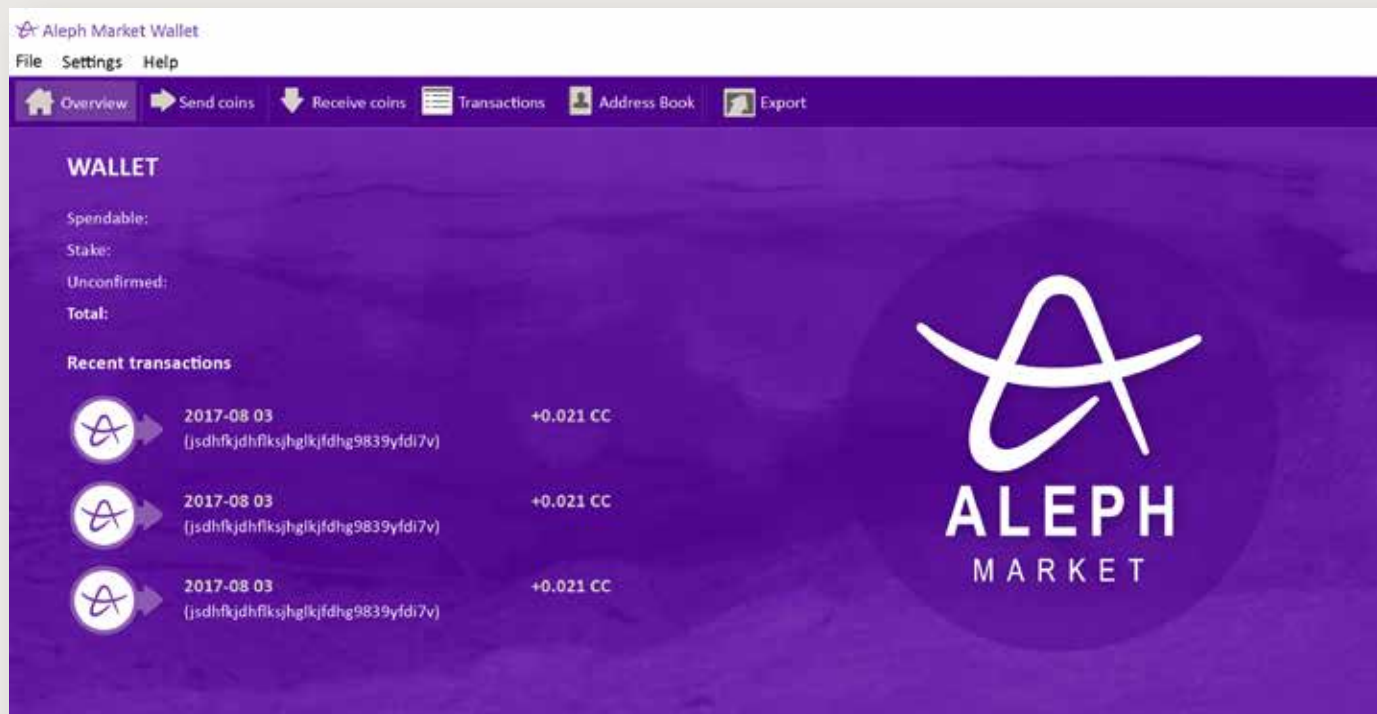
Aleph Market Wallet

File Settings Help

Overview Send coins Receive coins Transactions Address Book Export

WALLET

Spendable:
Stake:
Unconfirmed:
Total:

Recent transactions

2017-08 03
(jsdhfkjdhflksjhglkjfdhg9839yfdi7v)
+0.021 CC

2017-08 03
(jsdhfkjdhflksjhglkjfdhg9839yfdi7v)
+0.021 CC

2017-08 03
(jsdhfkjdhflksjhglkjfdhg9839yfdi7v)
+0.021 CC

ALEPH
MARKET